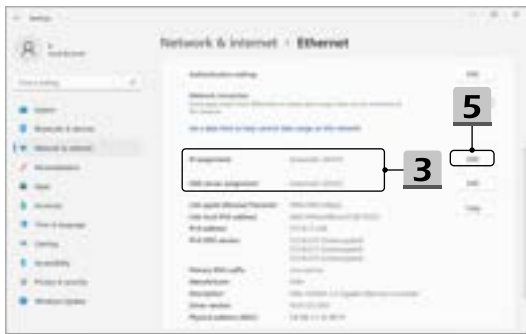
Settings

Network & internet › Ethernet

Authentication settings

Edit

Network connection

Set a data limit to help control data usage on this network

IP assignment:

Automatic (DHCP)

DNS server assignment:

Automatic (DHCP)

Edit

Edit

Copy

5

3

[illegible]